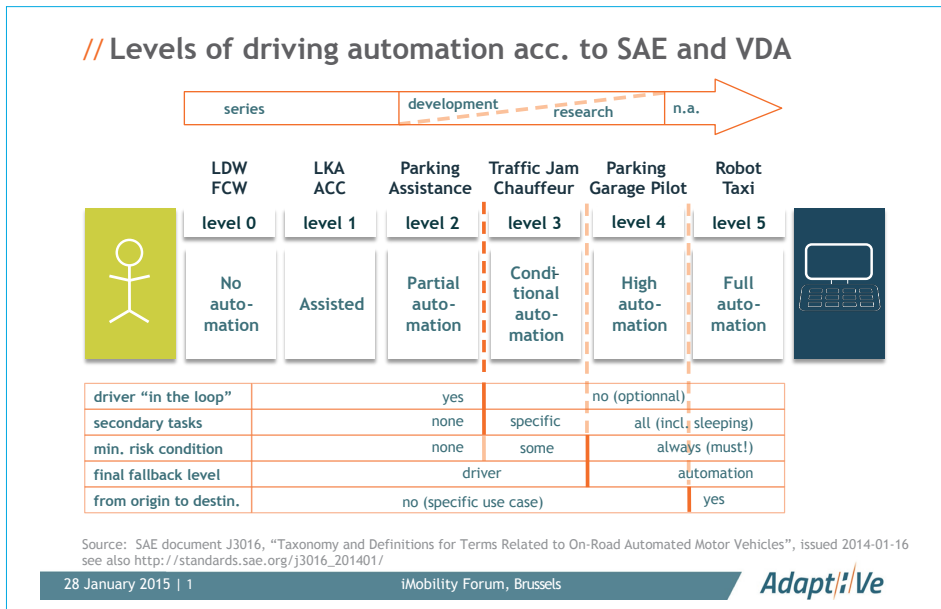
// Levels of driving automation acc. to SAE and VDA

series | development | research | n.a.

| LDW FCW | LKA ACC | Parking Assistance | Traffic Jam Chauffeur | Parking Garage Pilot | Robot Taxi |
|---|---|---|---|---|---|
| level 0 | level 1 | level 2 | level 3 | level 4 | level 5 |
| No automation | Assisted | Partial automation | Conditional automation | High automation | Full automation |

| | | |
|---|---|---|
| driver “in the loop” | yes | no (optionnal) |
| secondary tasks | none | specific | all (incl. sleeping) |
| min. risk condition | none | some | always (must!) |
| final fallback level | driver | automation |
| from origin to destin. | no (specific use case) | yes |

Source: SAE document J3016, “Taxonomy and Definitions for Terms Related to On-Road Automated Motor Vehicles”, issued 2014-01-16 see also http://standards.sae.org/j3016_201401/

28 January 2015 | 1 iMobility Forum, Brussels Adapt//Ve